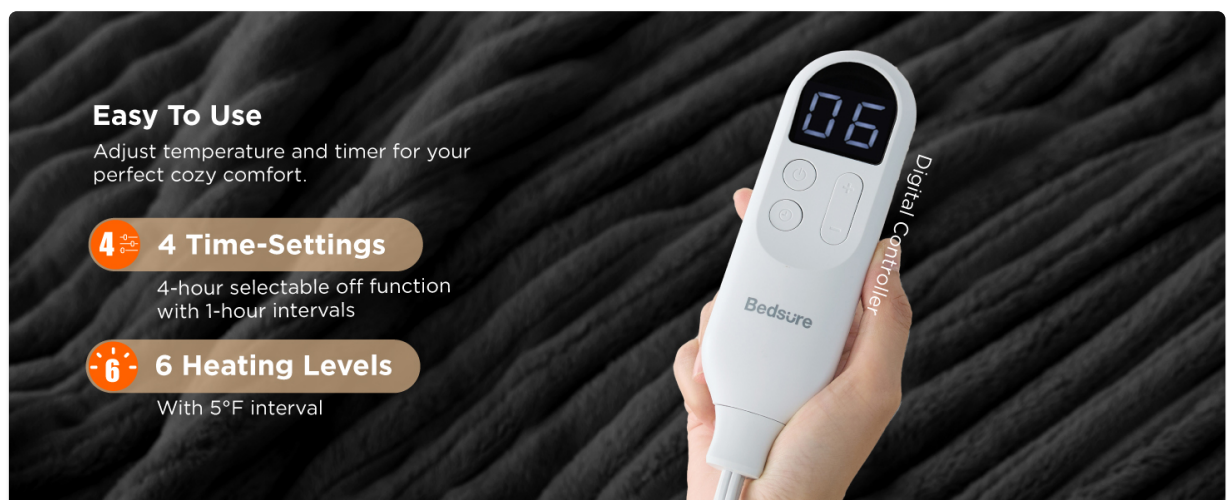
Easy To Use

Adjust temperature and timer for your perfect cozy comfort.

4 4 Time-Settings

4-hour selectable off function with 1-hour intervals

6 6 Heating Levels

With 5°F interval

06

Bedsure

Digital Controller